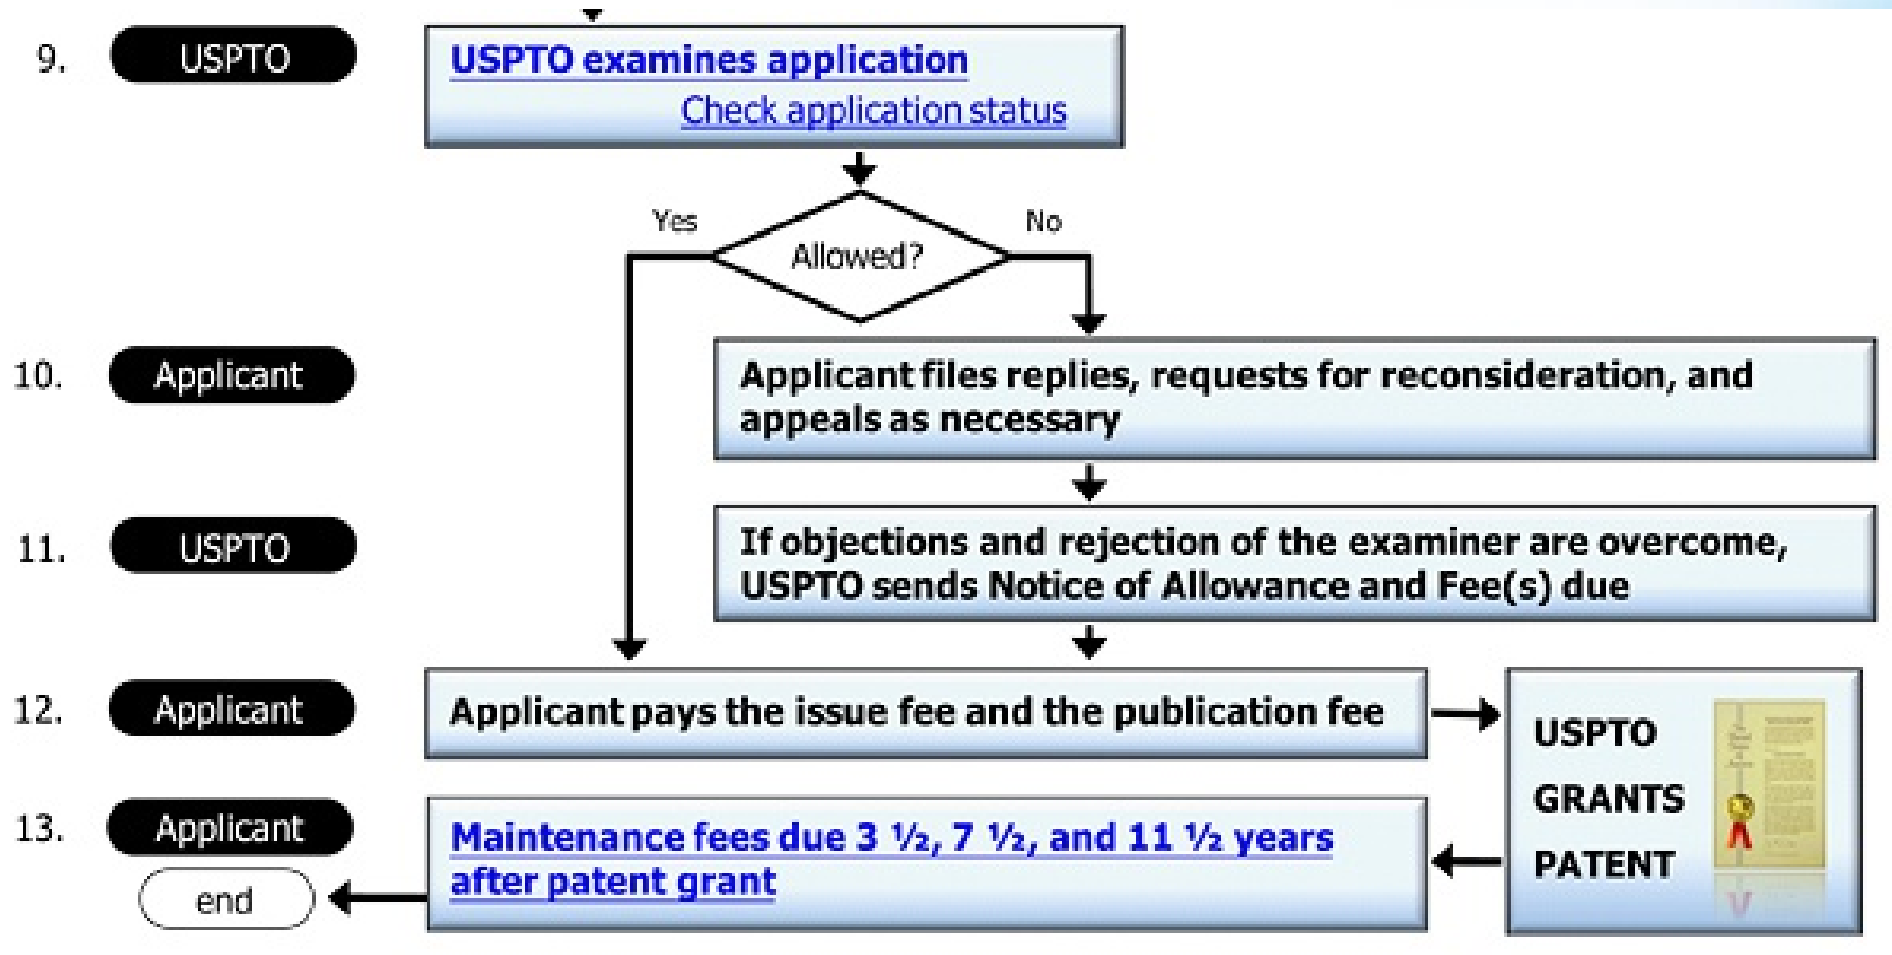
9. USPTO

USPTO examines application
Check application status

Yes
Allowed?
No

10. Applicant

Applicant files replies, requests for reconsideration, and appeals as necessary

11. USPTO

If objections and rejection of the examiner are overcome, USPTO sends Notice of Allowance and Fee(s) due

12. Applicant

Applicant pays the issue fee and the publication fee

USPTO GRANTS PATENT

13. Applicant

Maintenance fees due 3 ½, 7 ½, and 11 ½ years after patent grant

end